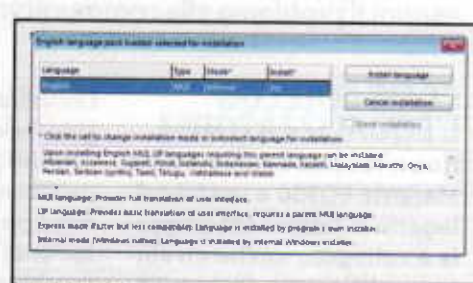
English language pack loaded selected for installation

| Language | Type | Mode* | Install* |
|---|---|---|---|
| English | MUI | Defense | Yes |

Install language

Cancel installation

Show installation

* Click the cell to change installation mode or to deselect language for installation

Upon installing English MUI, LIP languages requiring this parent language can be installed: Albanian, Assamese, Gujarati, Hindi, Icelandic, Indonesian, Kannada, Konkani, Malayalam, Marathi, Oriya, Persian, Serbian (Latin), Tamil, Telugu, Vietnamese and Welsh

MUI language: Provides full translation of user interface.

LIP language: Provides basic translation of user interface, requires a parent MUI language.

Express mode (Faster but less compatible): Language is installed by program's own installer.

Internal mode (Windows native): Language is installed by internal Windows installer.